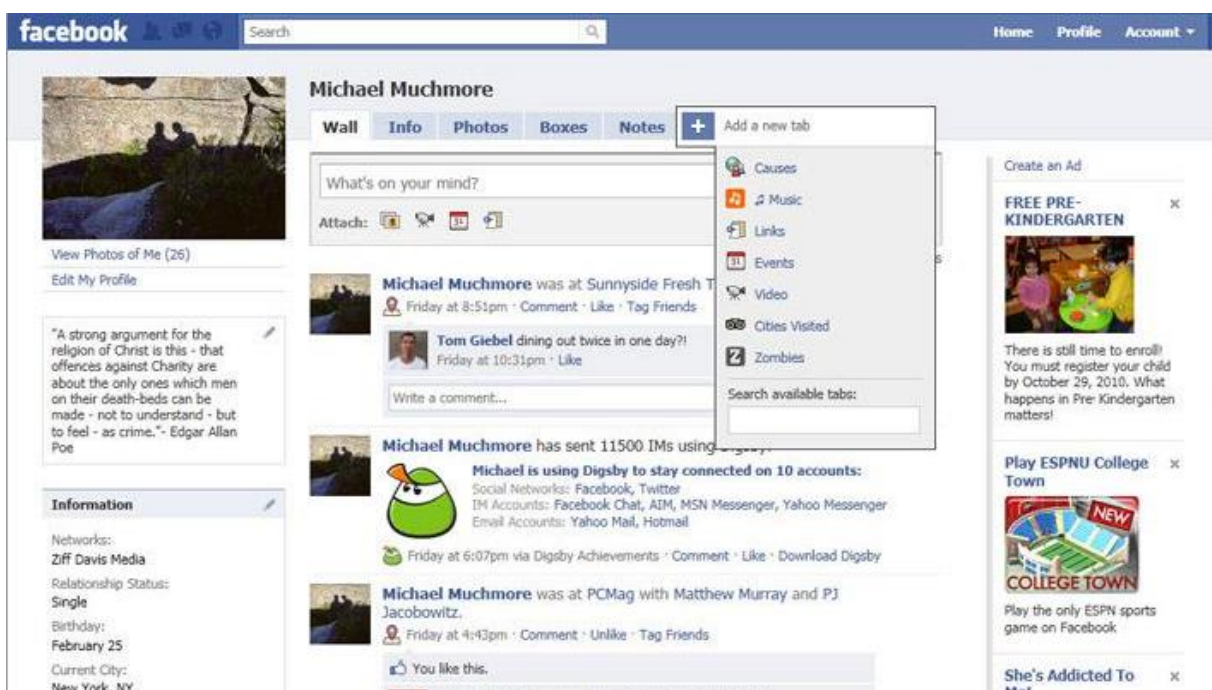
facebook

Search

Home Profile Account ▾

Michael Muchmore

Wall Info Photos Boxes Notes + Add a new tab

Causes
♫ Music
Links
Events
Video
Cities Visited
Zombies
Search available tabs:

What's on your mind?

Attach:

View Photos of Me (26)
Edit My Profile

"A strong argument for the religion of Christ is this - that offences against Charity are about the only ones which men on their death-beds can be made - not to understand - but to feel - as crime."- Edgar Allan Poe

Information

Networks:
Ziff Davis Media
Relationship Status:
Single
Birthday:
February 25
Current City:
New York, NY

Michael Muchmore was at Sunnyside Fresh T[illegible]
Friday at 8:51pm · Comment · Like · Tag Friends

Tom Giebel dining out twice in one day?!
Friday at 10:31pm · Like

Write a comment...

Michael Muchmore has sent 11500 IMs using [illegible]

Michael is using Digsby to stay connected on 10 accounts:
Social Networks: Facebook, Twitter
IM Accounts: Facebook Chat, AIM, MSN Messenger, Yahoo Messenger
Email Accounts: Yahoo Mail, Hotmail

Friday at 6:07pm via Digsby Achievements · Comment · Like · Download Digsby

Michael Muchmore was at PCMag with Matthew Murray and PJ Jacobowitz.
Friday at 4:43pm · Comment · Unlike · Tag Friends

You like this.

Create an Ad

FREE PRE-KINDERGARTEN ×

There is still time to enroll! You must register your child by October 29, 2010. What happens in Pre Kindergarten matters!

Play ESPNU College Town ×

NEW
COLLEGE TOWN

Play the only ESPN sports game on Facebook

She's Addicted To Me! ×